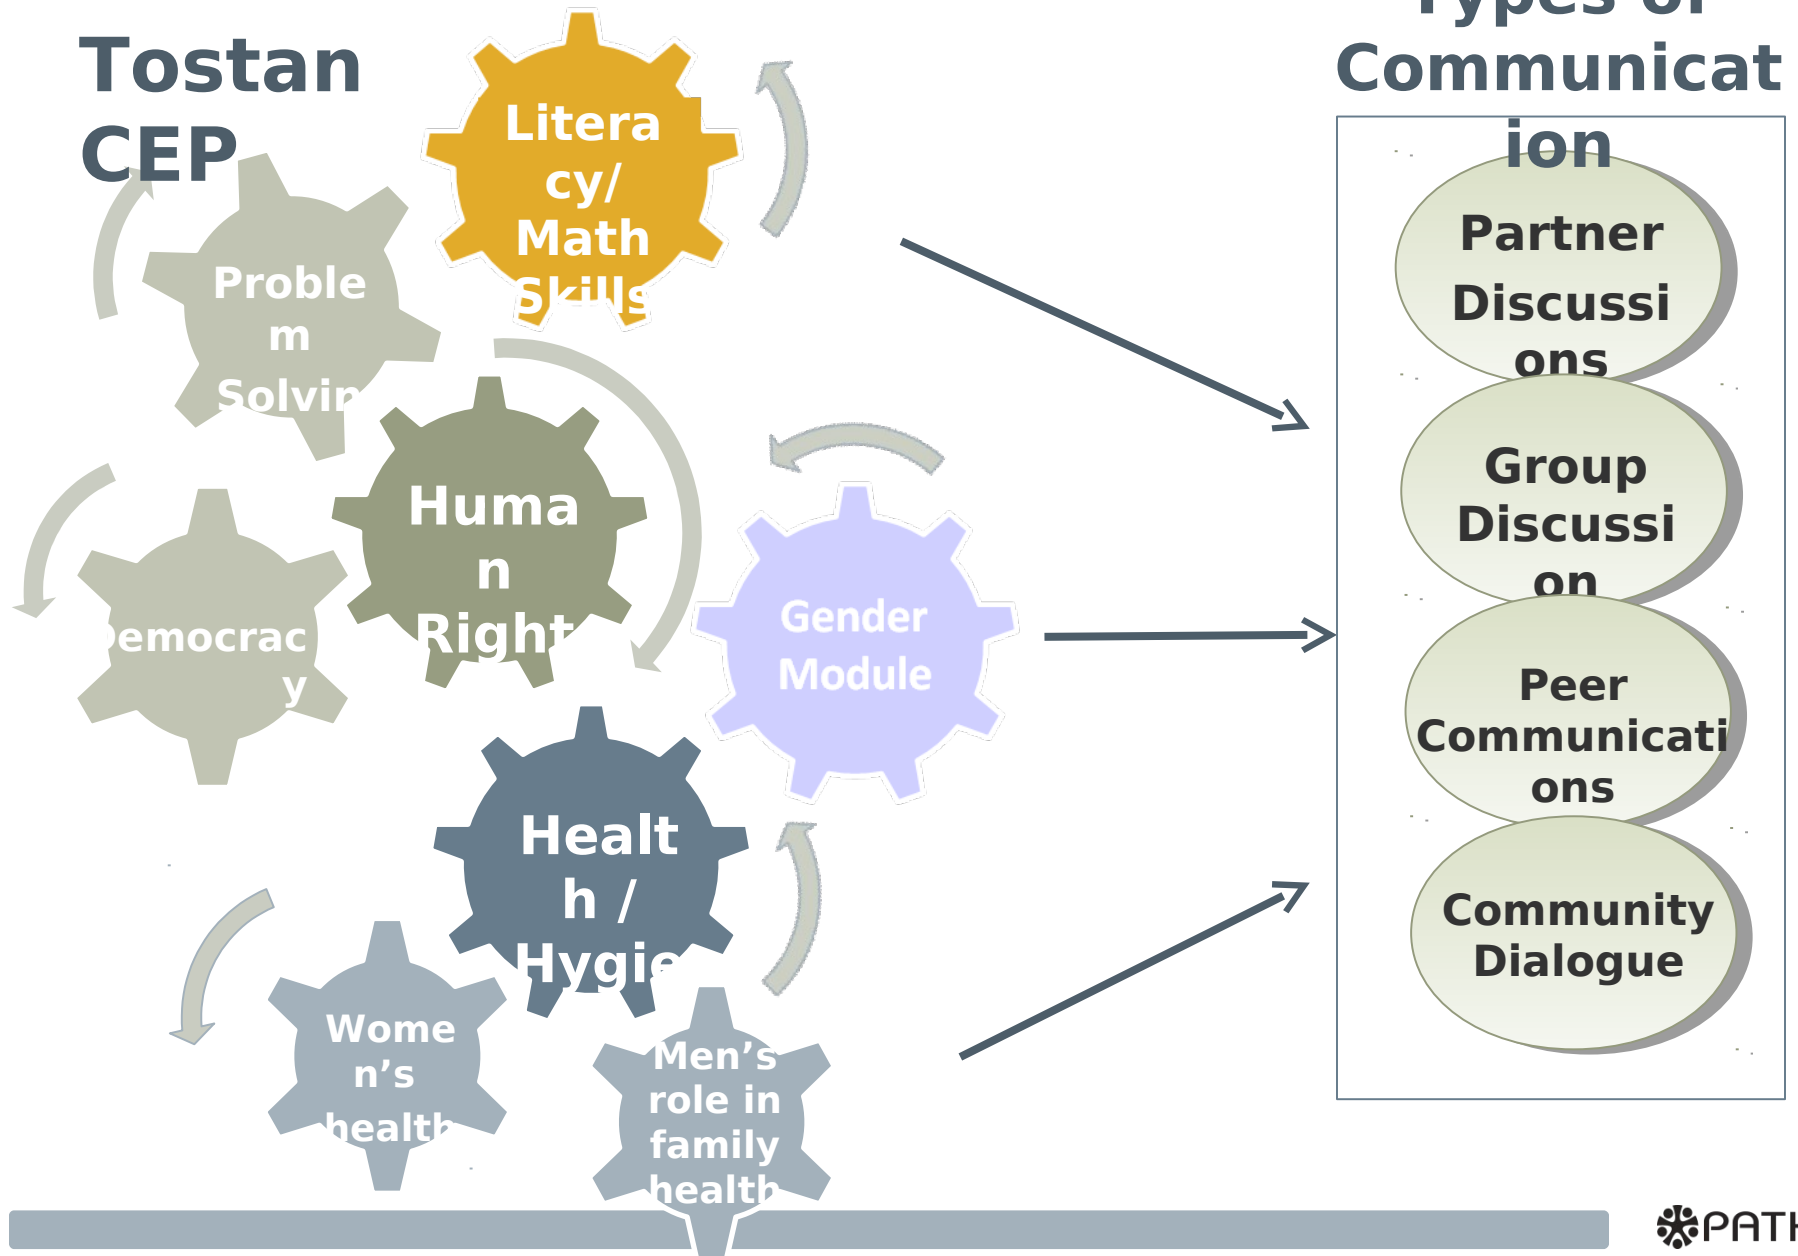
Tostan CEP

Types of Communication

Literacy/ Math Skills

Problem Solvin

Human Right

Democrac y

Gender Module

Health / Hygie

Women's health

Men's role in family health

Partner Discussions

Group Discussion

Peer Communications

Community Dialogue

PATH